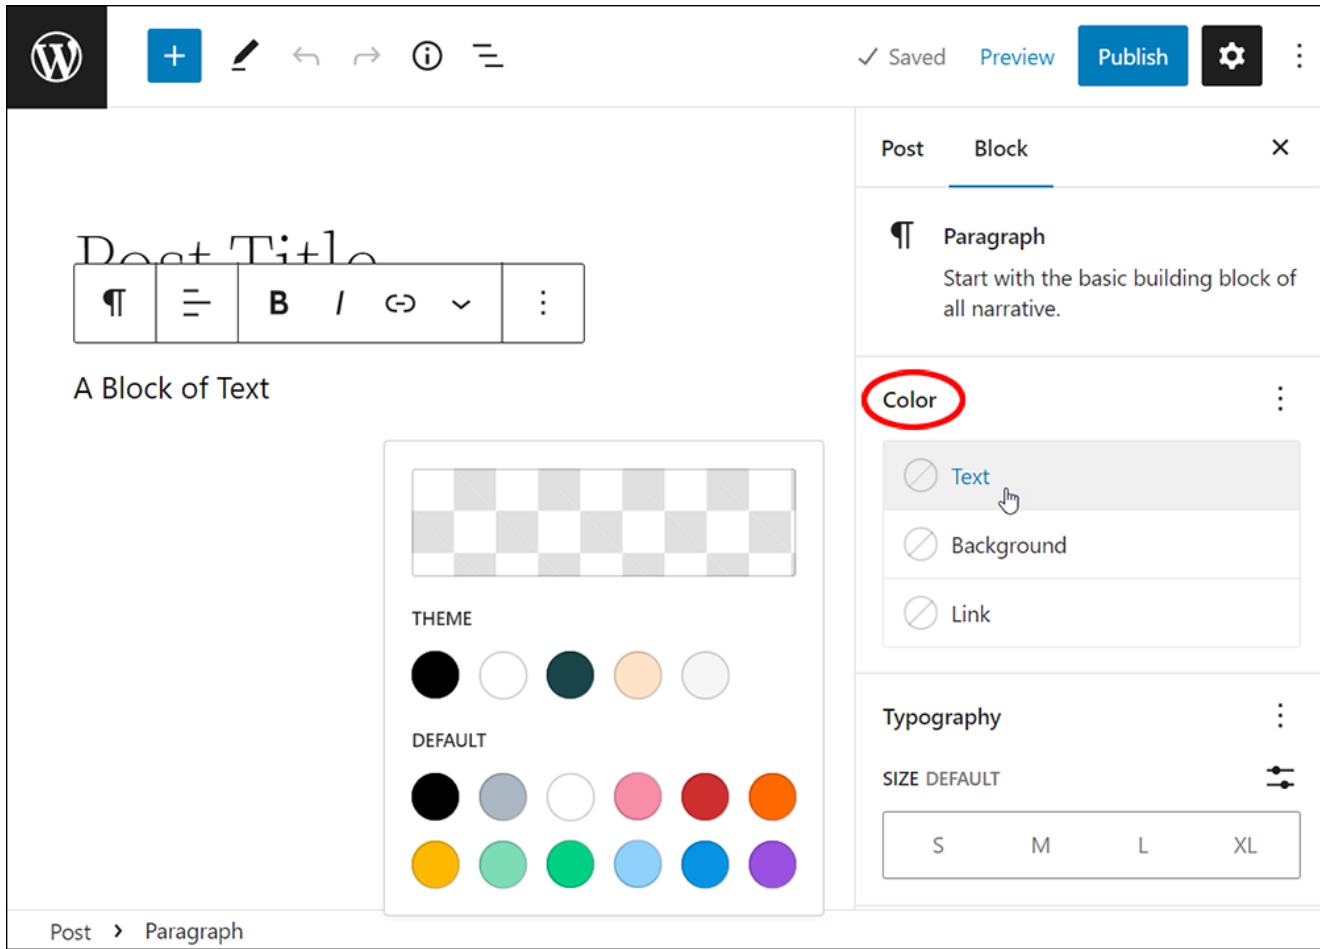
Saved Preview Publish

Post Block

Post Title

A Block of Text

THEME

DEFAULT

Paragraph
Start with the basic building block of all narrative.

Color

Text

Background

Link

Typography

SIZE DEFAULT

S M L XL

Post › Paragraph